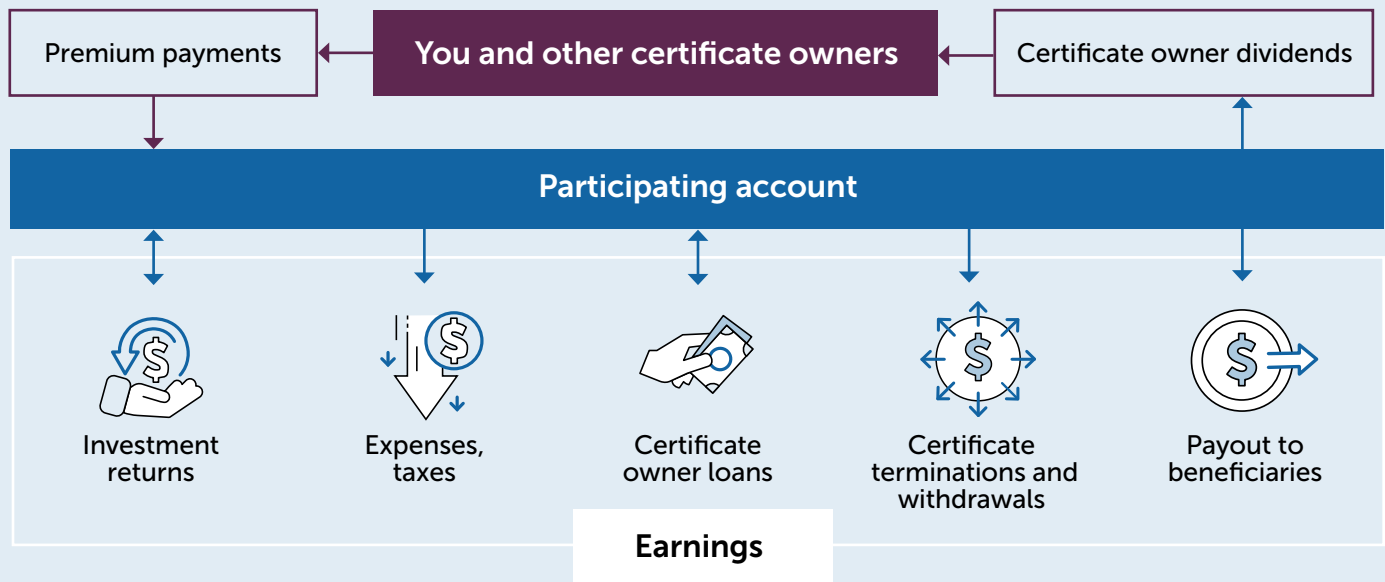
Premium payments

You and other certificate owners

Certificate owner dividends

Participating account

Investment returns

Expenses, taxes

Certificate owner loans

Certificate terminations and withdrawals

Payout to beneficiaries

Earnings